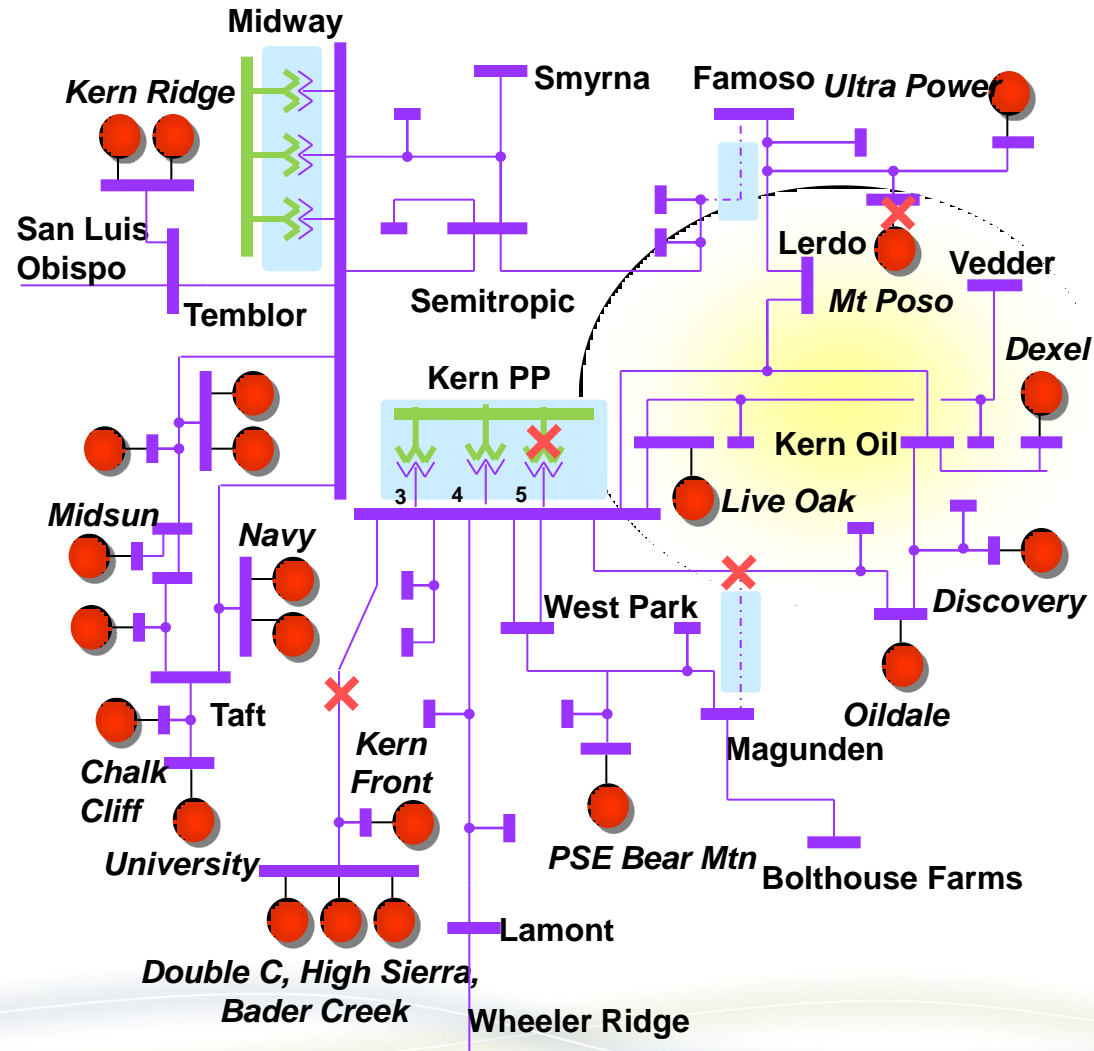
Midway

Kern Ridge

Smyrna

Famoso

Ultra Power

San Luis Obispo

Temblor

Semitropic

Lerdo

Mt Poso

Vedder

Dexel

Kern PP

3 4 5

Kern Oil

Live Oak

Midsun

Navy

Discovery

West Park

Taft

Oildale

Magunden

Chalk Cliff

Kern Front

University

PSE Bear Mtn

Bolthouse Farms

Lamont

Double C, High Sierra, Bader Creek

Wheeler Ridge